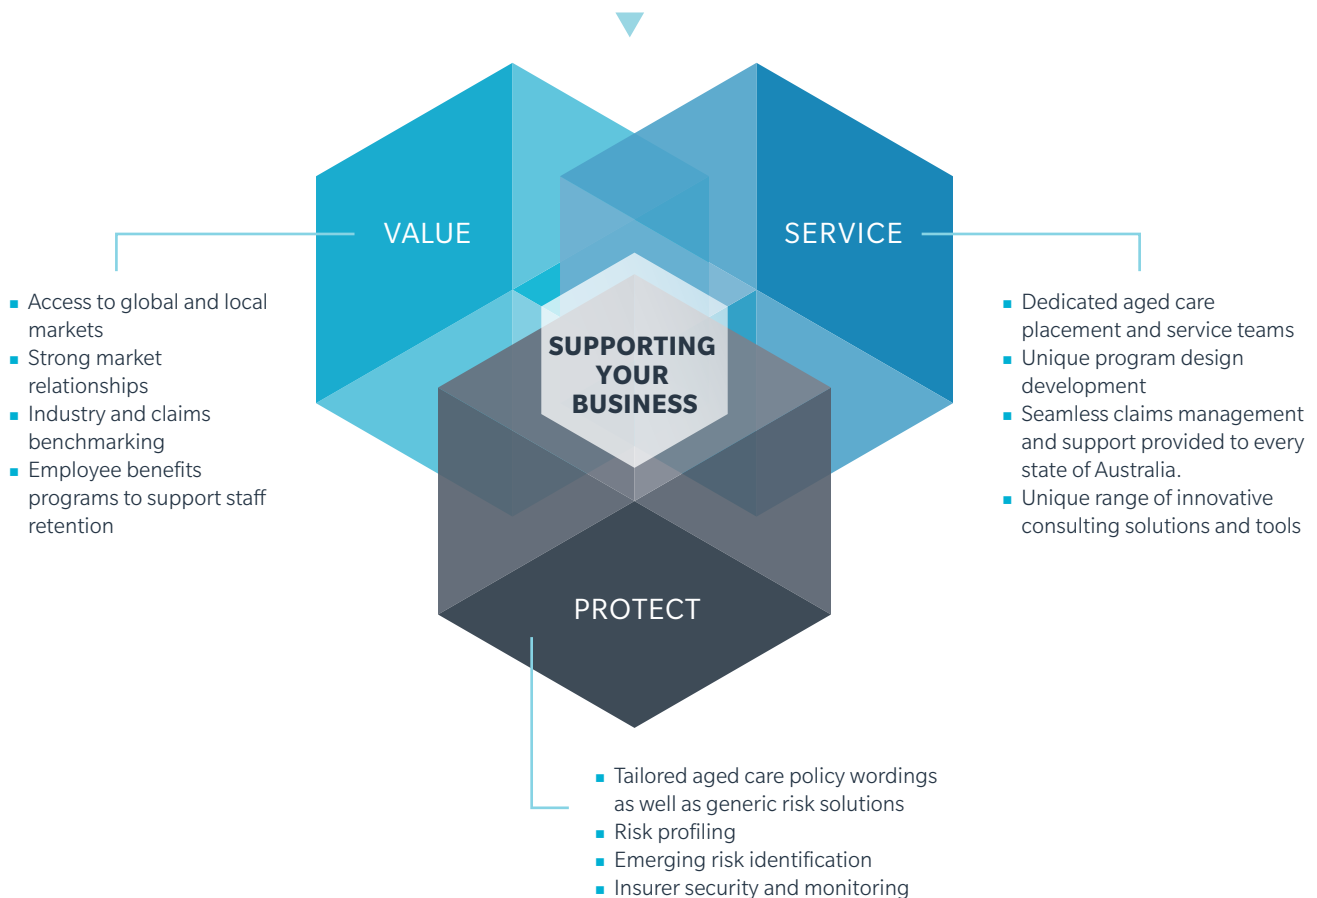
VALUE

SERVICE

SUPPORTING YOUR BUSINESS

PROTECT

- Access to global and local markets
- Strong market relationships
- Industry and claims benchmarking
- Employee benefits programs to support staff retention

- Dedicated aged care placement and service teams
- Unique program design development
- Seamless claims management and support provided to every state of Australia.
- Unique range of innovative consulting solutions and tools

- Tailored aged care policy wordings as well as generic risk solutions
- Risk profiling
- Emerging risk identification
- Insurer security and monitoring